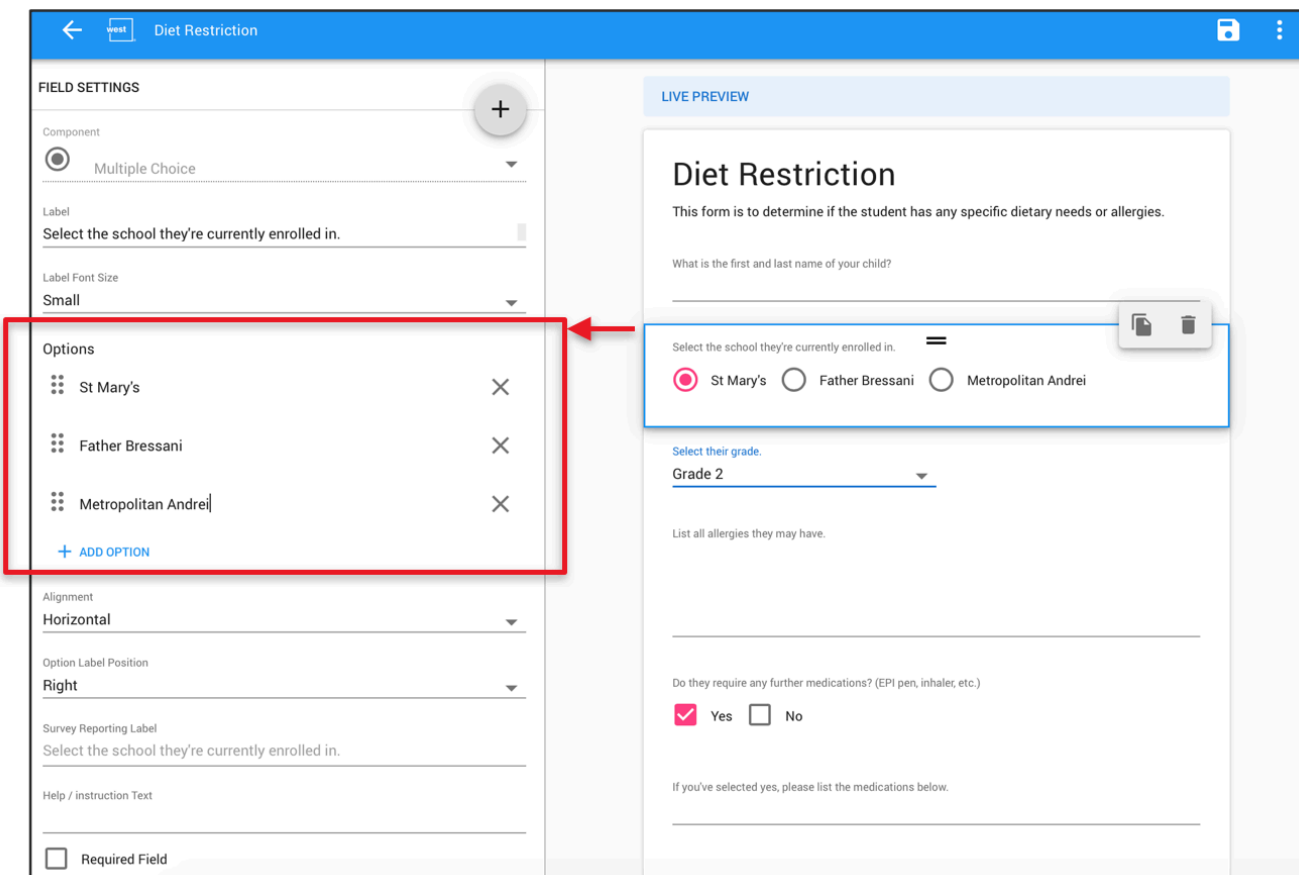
west Diet Restriction

FIELD SETTINGS

+

Component

Multiple Choice

Label

Select the school they're currently enrolled in.

Label Font Size

Small

Options

St Mary's

Father Bressani

Metropolitan Andrei

+ ADD OPTION

Alignment

Horizontal

Option Label Position

Right

Survey Reporting Label

Select the school they're currently enrolled in.

Help / instruction Text

Required Field

LIVE PREVIEW

Diet Restriction

This form is to determine if the student has any specific dietary needs or allergies.

What is the first and last name of your child?

Select the school they're currently enrolled in.

St Mary's Father Bressani Metropolitan Andrei

Select their grade.

Grade 2

List all allergies they may have.

Do they require any further medications? (EPI pen, inhaler, etc.)

Yes No

If you've selected yes, please list the medications below.